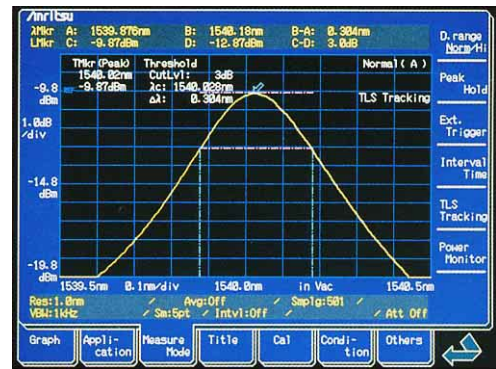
/Inritsu
λMkr A: 1539.876nm B: 1540.18nm B-A: 0.304nm
LMkr C: -9.87dBm D: -12.87dBm C-D: 3.0dB

TMkr(Peak) Threshold Normal( A )
1540.02nm CutLvl: 3dB
-9.87dBm λc: 1540.028nm
Δλ: 0.304nm
TLS Tracking

-9.8 dBm
1.0dB /div
-14.8 dBm
-19.8 dBm

1539.5nm 0.1nm/div 1540.0nm in Vac 1540.5nm

Res:1.0nm / Avg:Off / Smplg:501 /
VBW:1kHz / Sm:5pt / Intvl:Off / / Att Off

D.range Norm/Hi
Peak Hold
Ext. Trigger
Interval Time
TLS Tracking
Power Monitor

Graph
Appli-cation
Measure Mode
Title
Cal
Condi-tion
Others